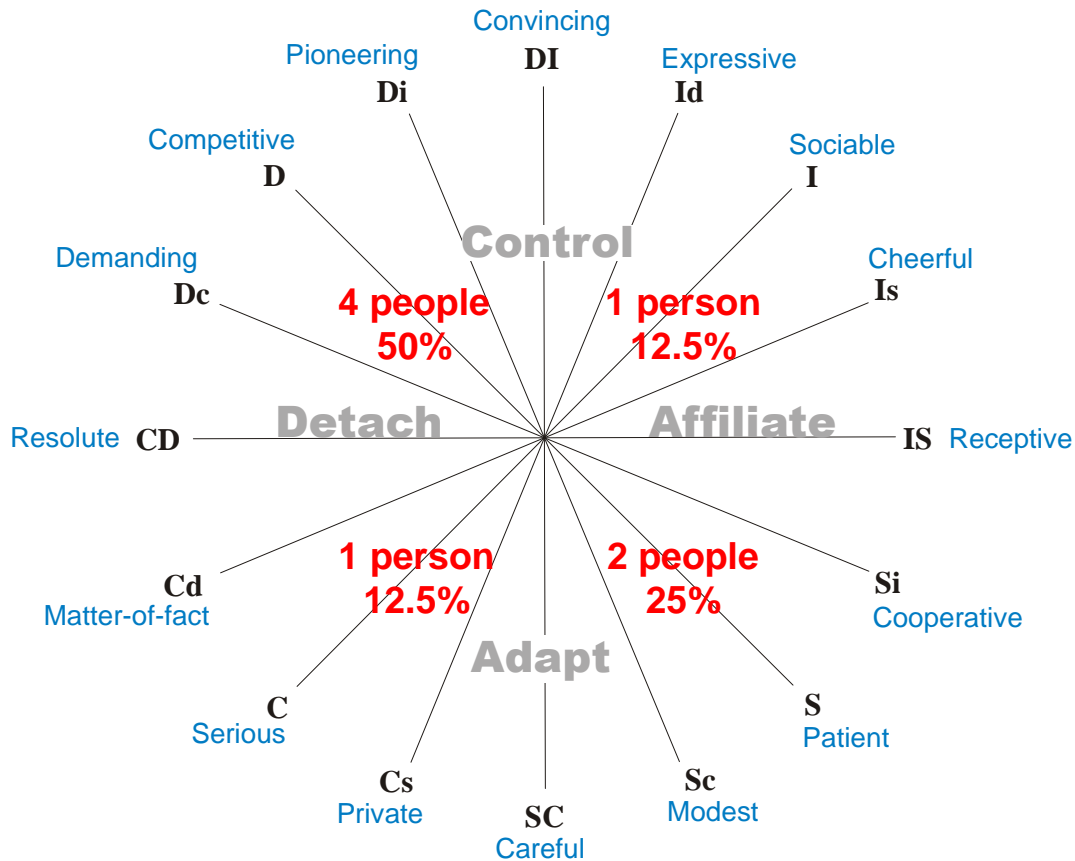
Convincing
DI

Pioneering
Di

Expressive
Id

Competitive
D

Sociable
I

Control

Demanding
Dc

Cheerful
Is

4 people
50%

1 person
12.5%

Resolute CD

Detach

Affiliate

IS Receptive

1 person
12.5%

2 people
25%

Cd
Matter-of-fact

Si
Cooperative

Adapt

C
Serious

S
Patient

Cs
Private

Sc
Modest

SC
Careful